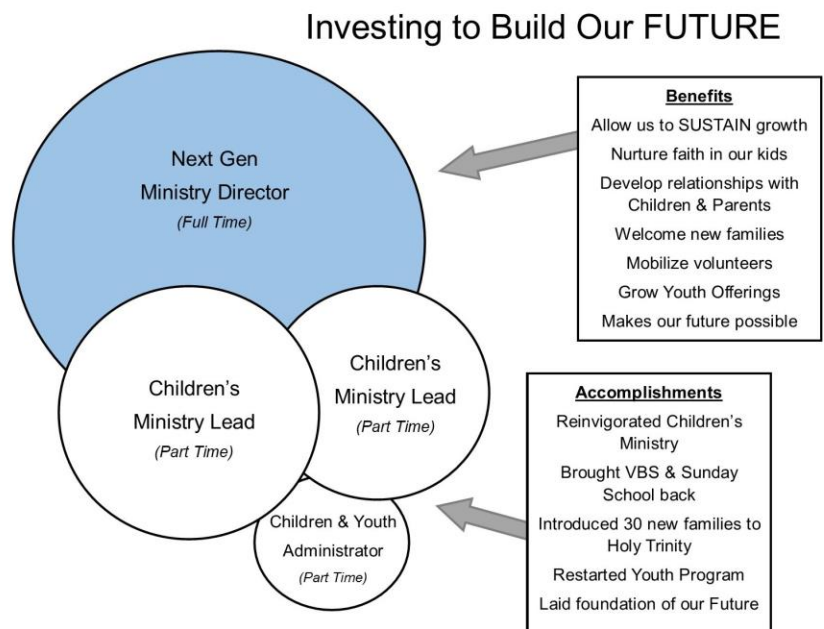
Investing to Build Our FUTURE

Next Gen Ministry Director
(Full Time)

Children's Ministry Lead
(Part Time)

Children's Ministry Lead
(Part Time)

Children & Youth Administrator
(Part Time)

Benefits
Allow us to SUSTAIN growth
Nurture faith in our kids
Develop relationships with Children & Parents
Welcome new families
Mobilize volunteers
Grow Youth Offerings
Makes our future possible

Accomplishments
Reinvigorated Children's Ministry
Brought VBS & Sunday School back
Introduced 30 new families to Holy Trinity
Restarted Youth Program
Laid foundation of our Future